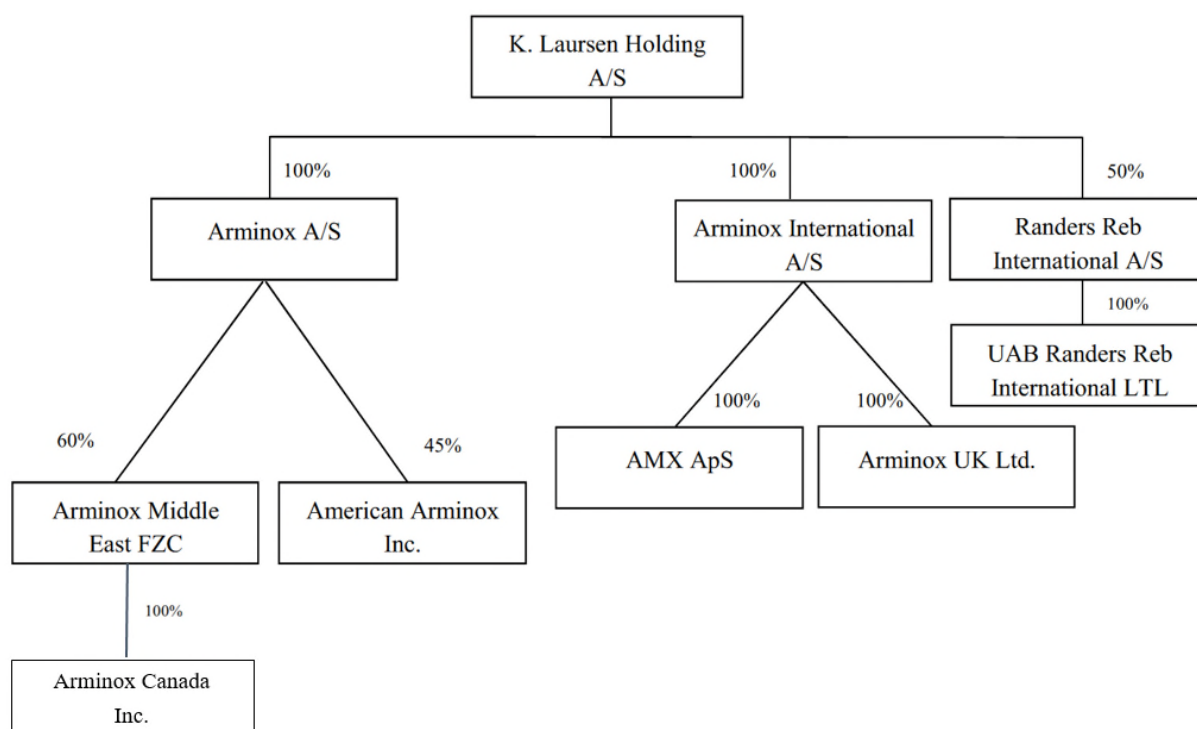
K. Laursen Holding A/S

100%

Arminox A/S

100%

Arminox International A/S

50%

Randers Reb International A/S

100%

UAB Randers Reb International LTL

60%

45%

100%

100%

AMX ApS

Arminox UK Ltd.

Arminox Middle East FZC

American Arminox Inc.

100%

Arminox Canada Inc.